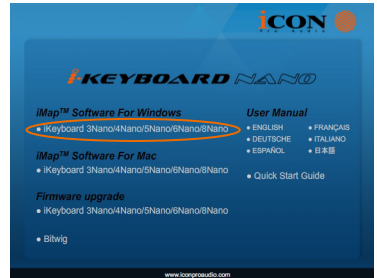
iCON PRO AUDIO

i-KEYBOARD NANO

iMap™ Software For Windows
• iKeyboard 3Nano/4Nano/5Nano/6Nano/8Nano

iMap™ Software For Mac
• iKeyboard 3Nano/4Nano/5Nano/6Nano/8Nano

Firmware upgrade
• iKeyboard 3Nano/4Nano/5Nano/6Nano/8Nano

• Bitwig

User Manual
• ENGLISH
• FRANÇAIS
• DEUTSCHE
• ITALIANO
• ESPAÑOL
• 日本語

• Quick Start Guide

www.iconproaudio.com